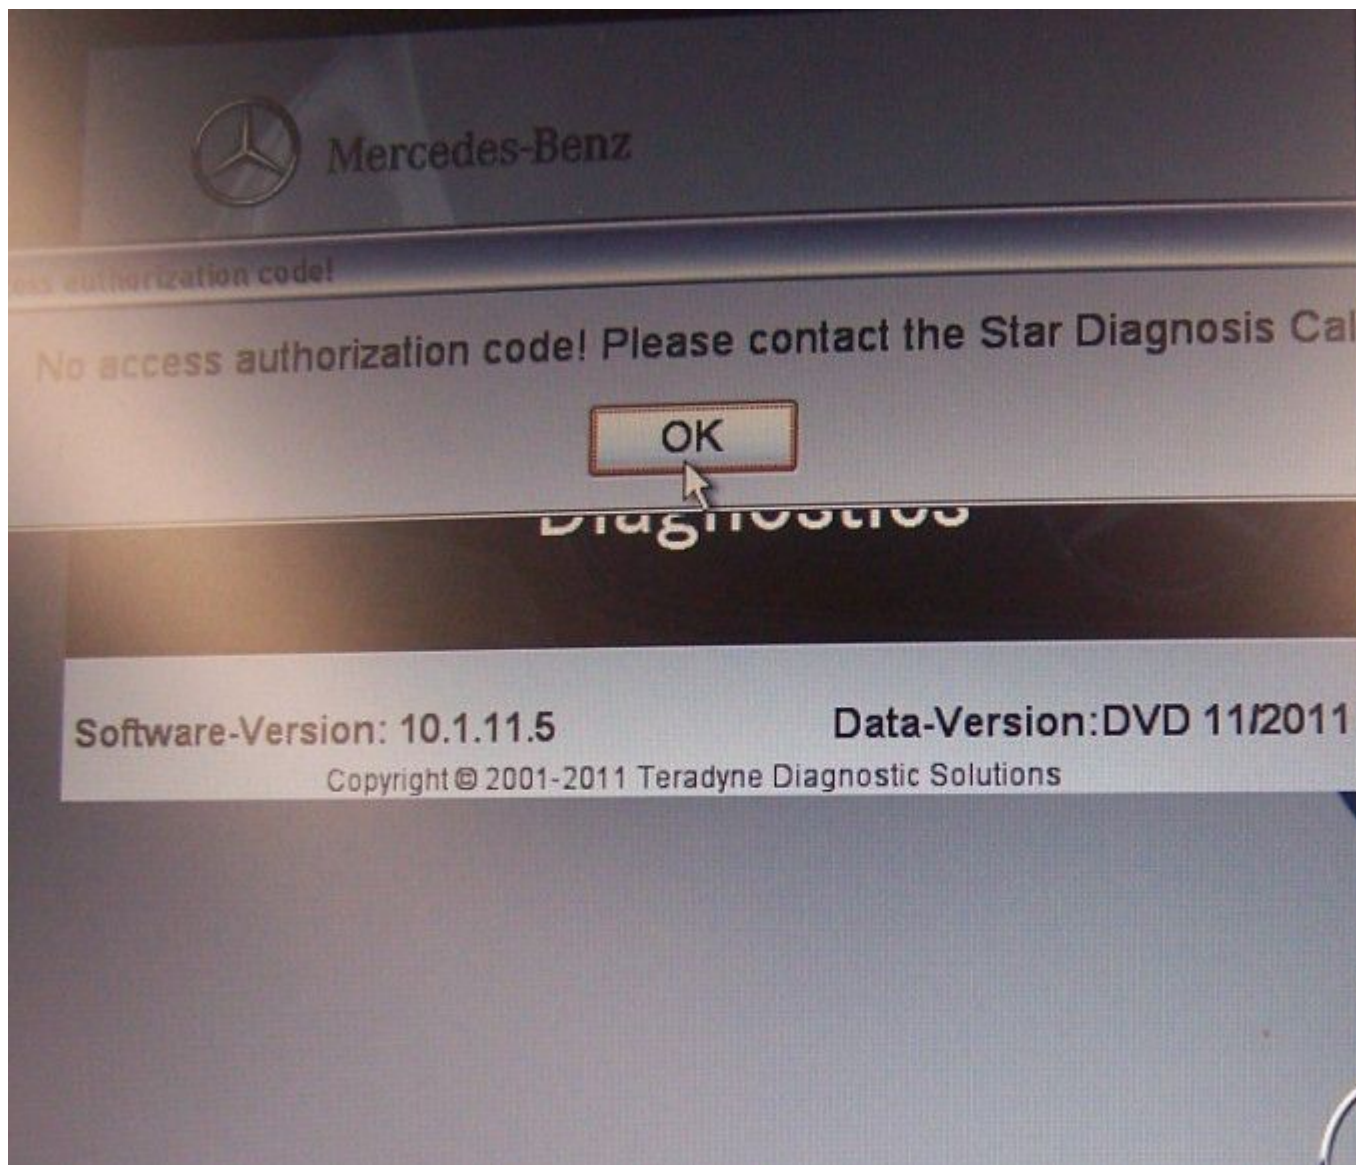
Mercedes-Benz

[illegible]ss authorization code!

No access authorization code! Please contact the Star Diagnosis Cal

OK

Diagnostics

Software-Version: 10.1.11.5

Data-Version:DVD 11/2011

Copyright © 2001-2011 Teradyne Diagnostic Solutions